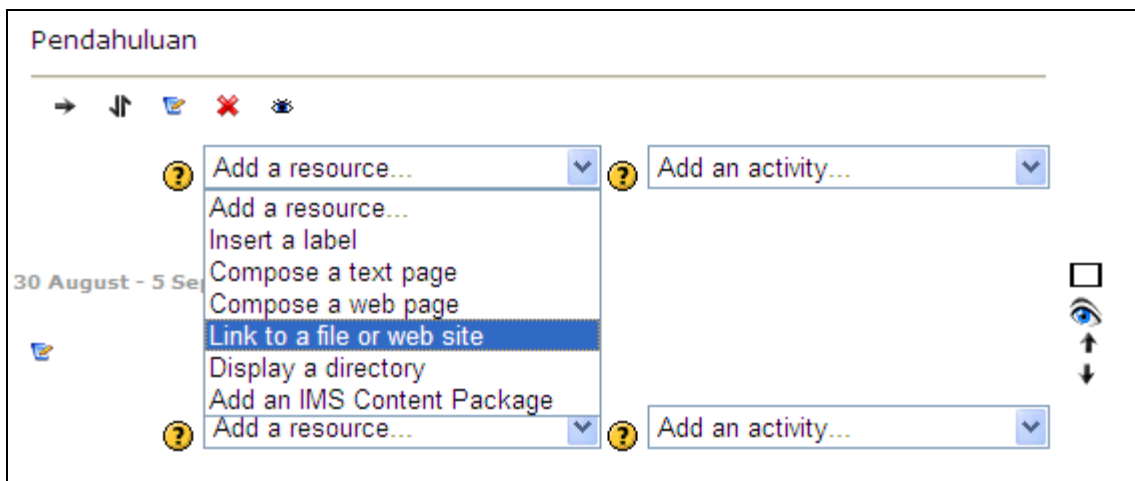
Pendahuluan

Add a resource...

Add an activity...

Add a resource...
Insert a label
Compose a text page
Compose a web page
Link to a file or web site
Display a directory
Add an IMS Content Package

30 August - 5 Se

Add a resource...

Add an activity...